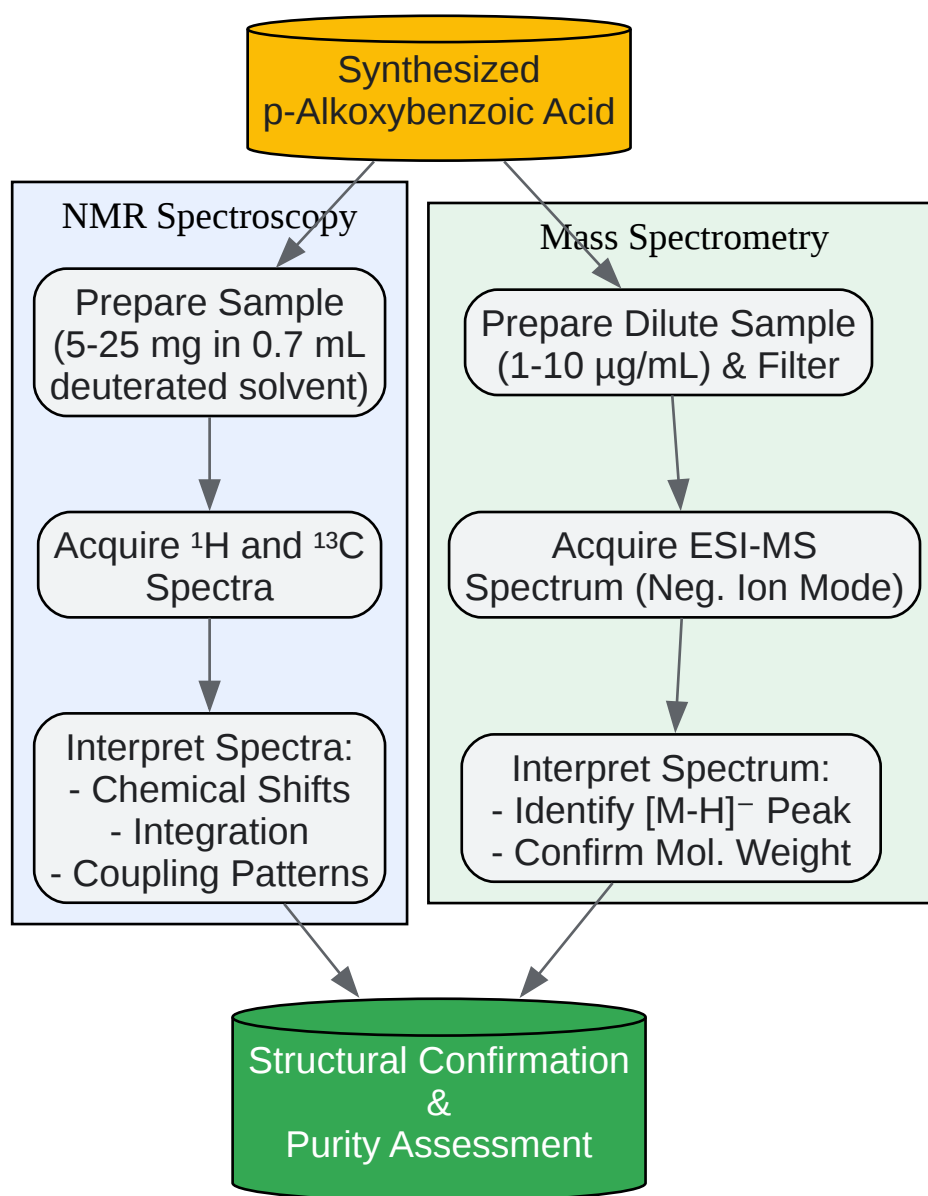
Synthesized
p-Alkoxybenzoic Acid

NMR Spectroscopy

Prepare Sample
(5-25 mg in 0.7 mL
deuterated solvent)

Acquire $^{1}$H and $^{13}$C
Spectra

Interpret Spectra:
- Chemical Shifts
- Integration
- Coupling Patterns

Mass Spectrometry

Prepare Dilute Sample
(1-10 µg/mL) & Filter

Acquire ESI-MS
Spectrum (Neg. Ion Mode)

Interpret Spectrum:
- Identify $[M-H]^-$ Peak
- Confirm Mol. Weight

Structural Confirmation
&
Purity Assessment